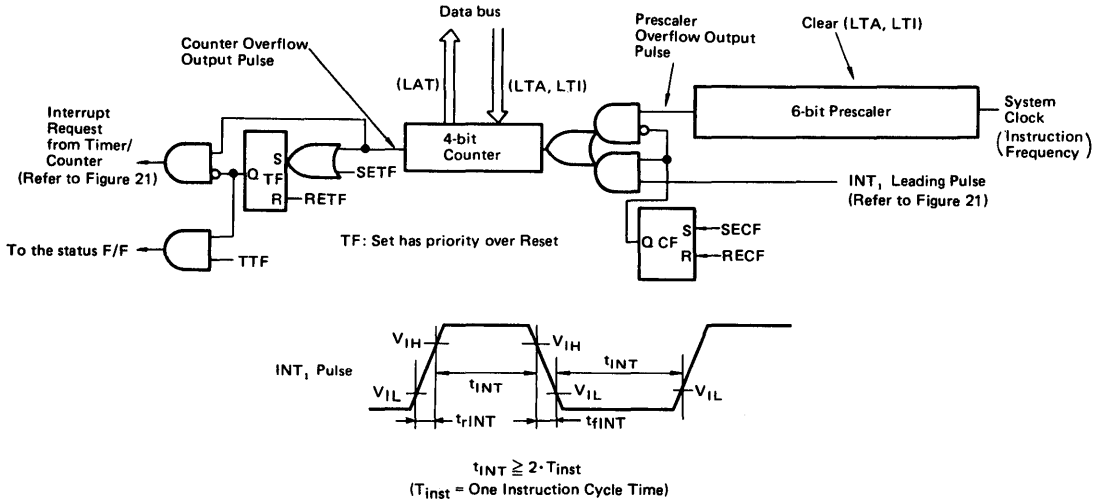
Data bus

Counter Overflow Output Pulse

Prescaler Overflow Output Pulse

Clear (LTA, LTI)

(LAT)

(LTA, LTI)

Interrupt Request from Timer/ Counter (Refer to Figure 21)

S
Q TF
R

SETF

RETF

4-bit Counter

6-bit Prescaler

System Clock (Instruction Frequency)

$INT_1$ Leading Pulse (Refer to Figure 21)

Q CF S
R

SECF

RECF

TF: Set has priority over Reset

To the status F/F

TTF

$INT_1$ Pulse

$V_{IH}$

$V_{IH}$

$V_{IL}$

$V_{IL}$

$V_{IL}$

$t_{INT}$

$t_{INT}$

$t_{rINT}$

$t_{fINT}$

$t_{INT} \geqq 2 \cdot T_{inst}$
($T_{inst}$ = One Instruction Cycle Time)